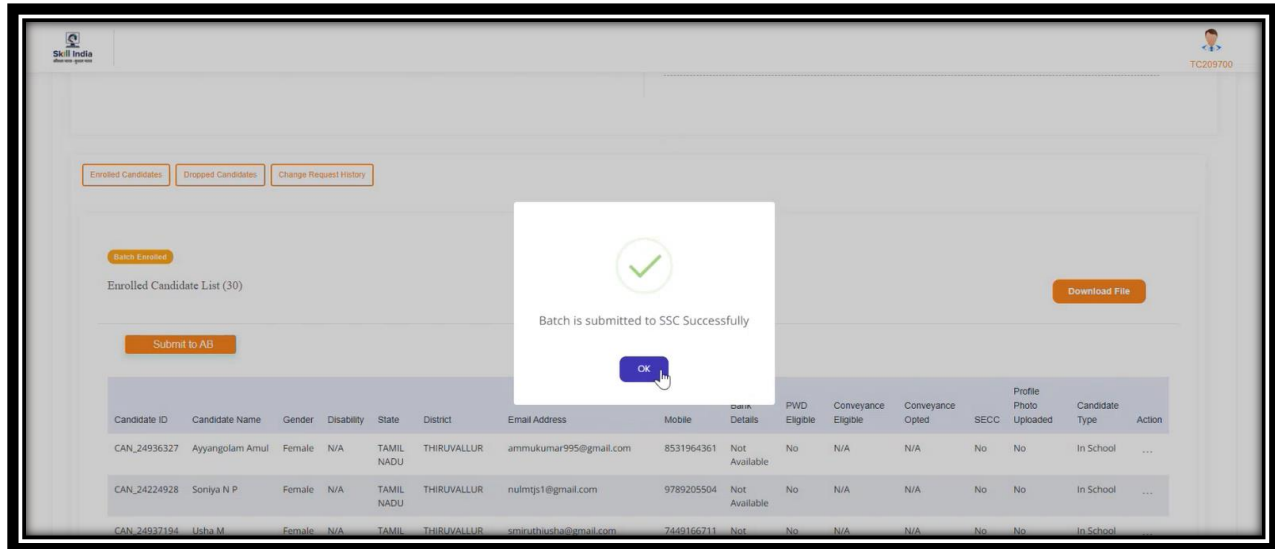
Skill India

TC209700

Enrolled Candidates | Dropped Candidates | Change Request History

Batch Enrolled

Enrolled Candidate List (30)

Download File

Submit to AB

Batch is submitted to SSC Successfully

OK

| Candidate ID | Candidate Name | Gender | Disability | State | District | Email Address | Mobile | Bank Details | PWD Eligible | Conveyance Eligible | Conveyance Opted | SECC | Profile Photo Uploaded | Candidate Type | Action |
|---|---|---|---|---|---|---|---|---|---|---|---|---|---|---|---|
| CAN_24936327 | Ayyangolam Amul | Female | N/A | TAMIL NADU | THIRUVALLUR | ammukumar995@gmail.com | 8531964361 | Not Available | No | N/A | N/A | No | No | In School | ... |
| CAN_24224928 | Soniya N P | Female | N/A | TAMIL NADU | THIRUVALLUR | nulmtjs1@gmail.com | 9789205504 | Not Available | No | N/A | N/A | No | No | In School | ... |
| CAN_24937194 | Usha M | Female | N/A | TAMIL | THIRUVALLUR | smiruthiusha@gmail.com | 7449166711 | Not | No | N/A | N/A | No | No | In School | |